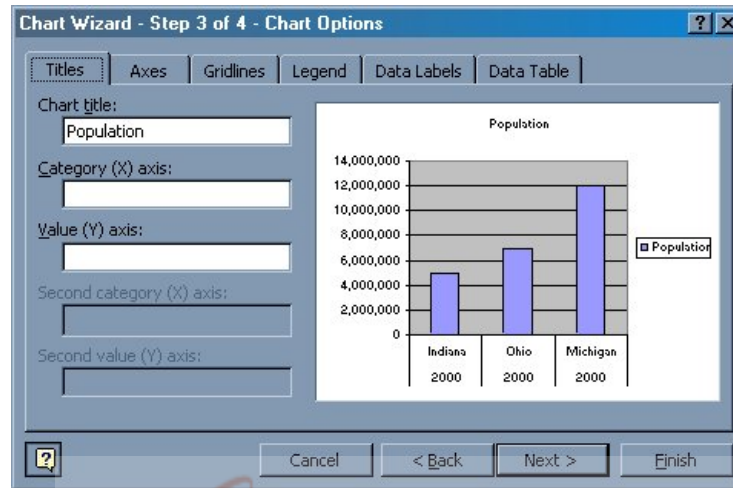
Chart Wizard - Step 3 of 4 - Chart Options

?

Titles | Axes | Gridlines | Legend | Data Labels | Data Table

Chart title:
Population

Category (X) axis:

Value (Y) axis:

Second category (X) axis:

Second value (Y) axis:

Population

14,000,000
12,000,000
10,000,000
8,000,000
6,000,000
4,000,000
2,000,000
0

Population

| Indiana | Ohio | Michigan |
|---|---|---|
| 2000 | 2000 | 2000 |

Cancel
< Back
Next >
Finish